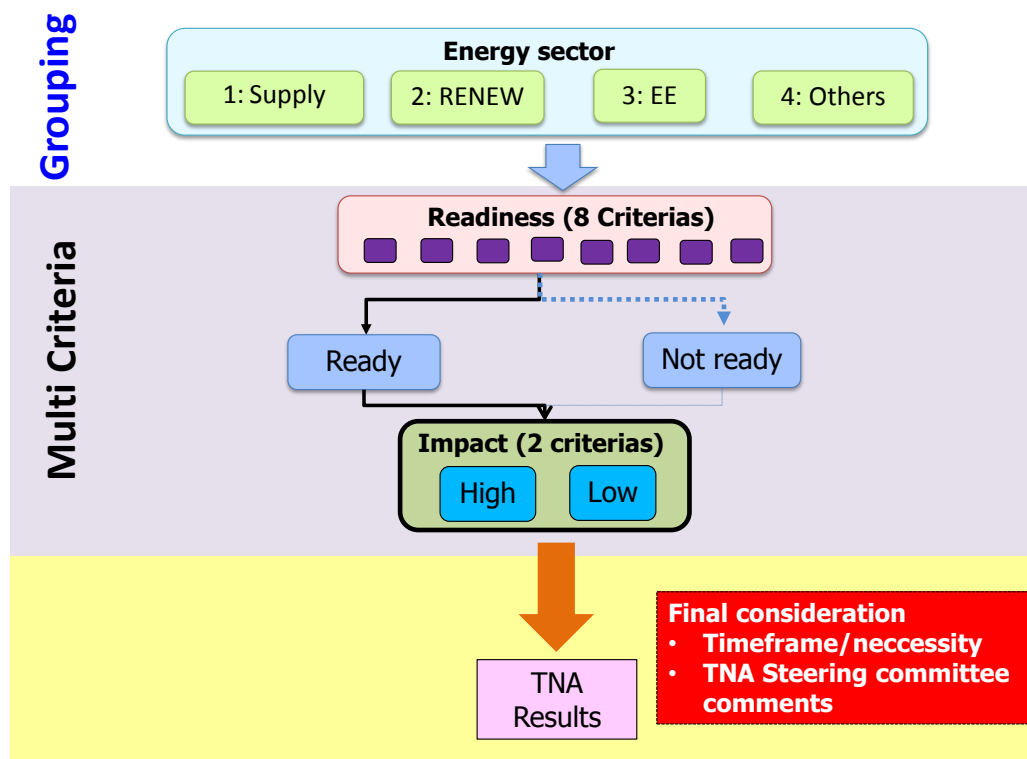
Grouping

Energy sector

1: Supply

2: RENEW

3: EE

4: Others

Multi Criteria

Readiness (8 Criterias)

Ready

Not ready

Impact (2 criterias)

High

Low

TNA Results

Final consideration
• Timeframe/neccessity
• TNA Steering committee comments